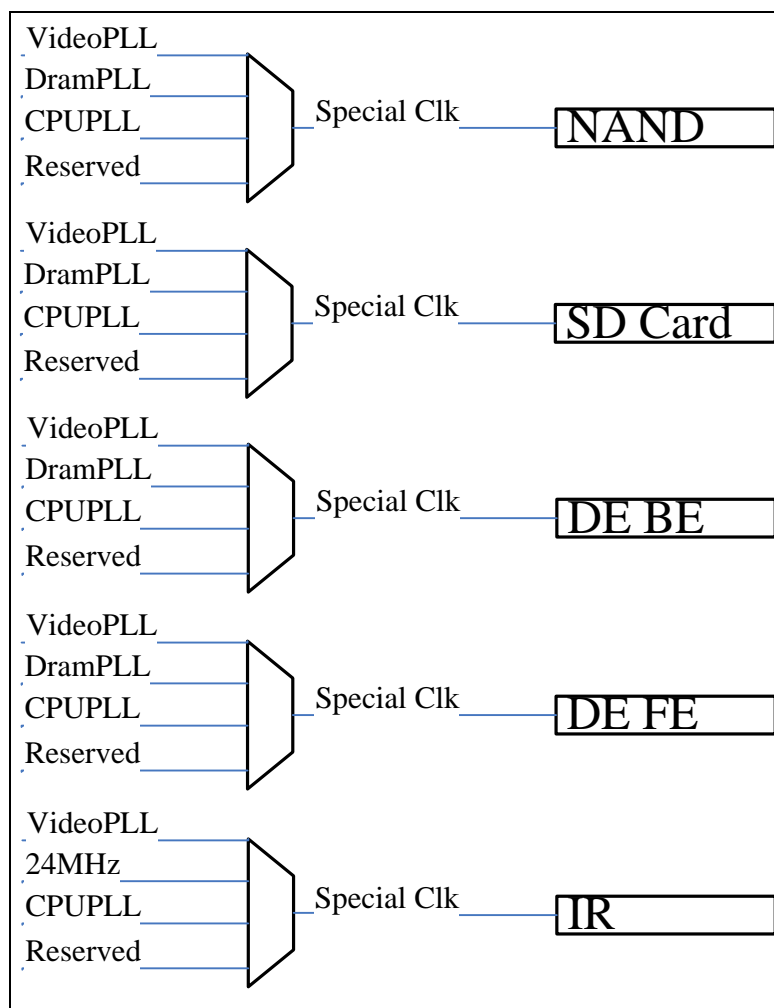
VideoPLL
DramPLL
CPUPLL
Reserved
Special Clk
NAND

VideoPLL
DramPLL
CPUPLL
Reserved
Special Clk
SD Card

VideoPLL
DramPLL
CPUPLL
Reserved
Special Clk
DE BE

VideoPLL
DramPLL
CPUPLL
Reserved
Special Clk
DE FE

VideoPLL
24MHz
CPUPLL
Reserved
Special Clk
IR